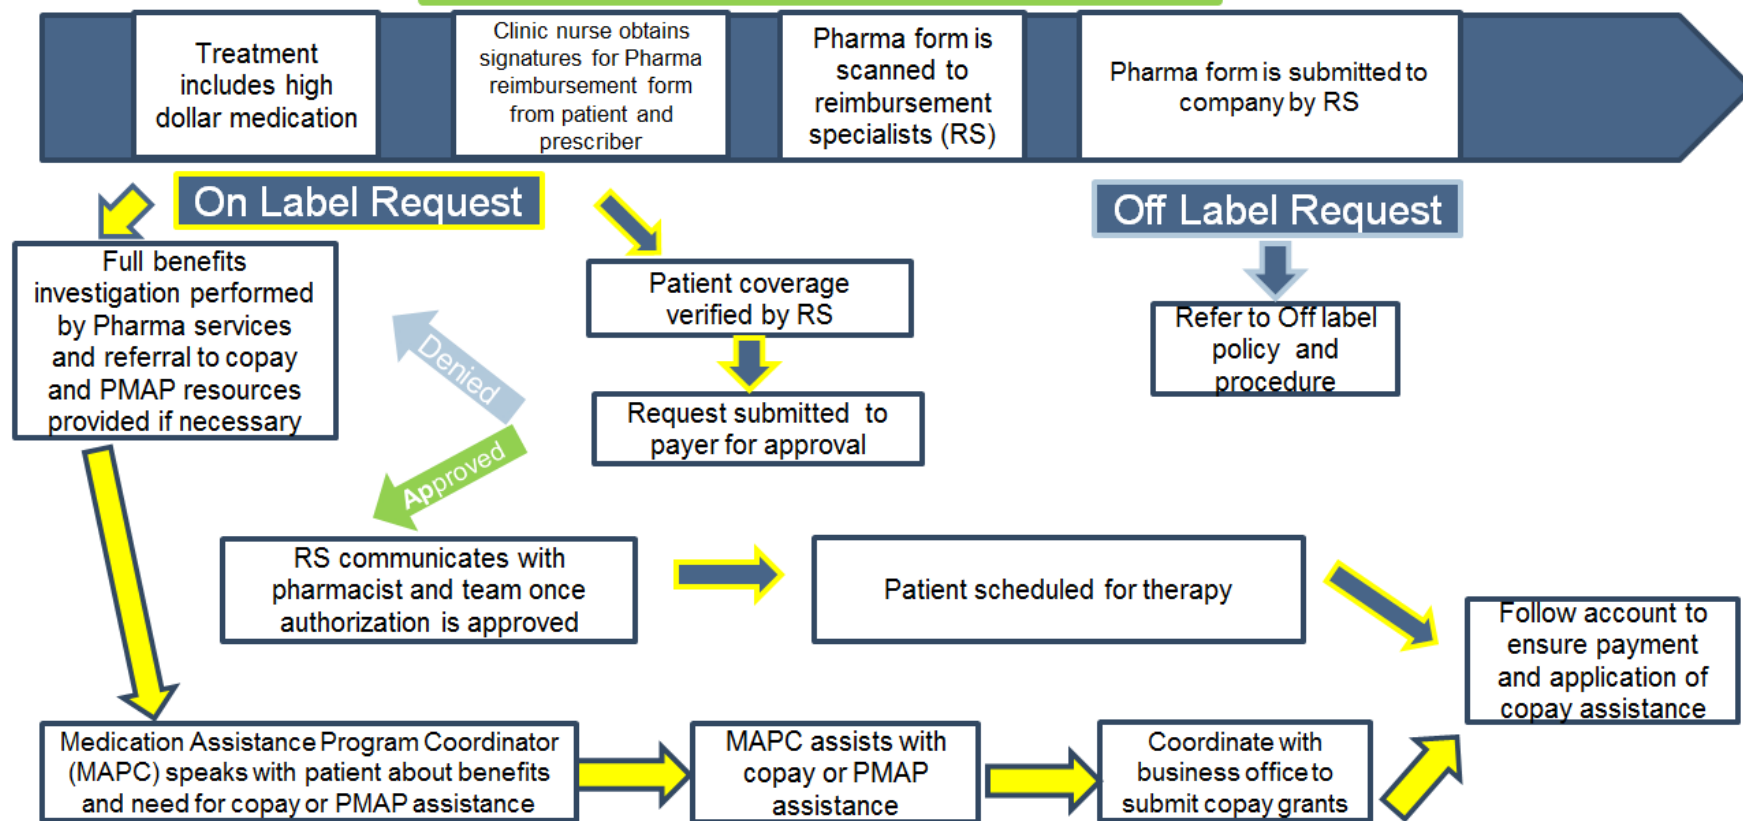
Treatment includes high dollar medication

Clinic nurse obtains signatures for Pharma reimbursement form from patient and prescriber

Pharma form is scanned to reimbursement specialists (RS)

Pharma form is submitted to company by RS

On Label Request

Off Label Request

Full benefits investigation performed by Pharma services and referral to copay and PMAP resources provided if necessary

Patient coverage verified by RS

Request submitted to payer for approval

Refer to Off label policy and procedure

Denied

Approved

RS communicates with pharmacist and team once authorization is approved

Patient scheduled for therapy

Follow account to ensure payment and application of copay assistance

Medication Assistance Program Coordinator (MAPC) speaks with patient about benefits and need for copay or PMAP assistance

MAPC assists with copay or PMAP assistance

Coordinate with business office to submit copay grants